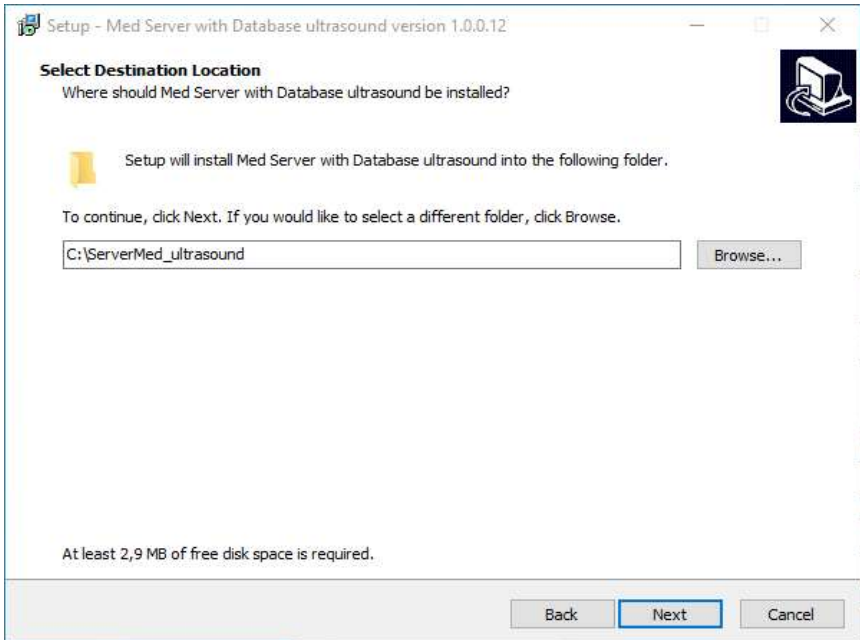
Setup - Med Server with Database ultrasound version 1.0.0.12

Select Destination Location
Where should Med Server with Database ultrasound be installed?

Setup will install Med Server with Database ultrasound into the following folder.

To continue, click Next. If you would like to select a different folder, click Browse.

C:\ServerMed_ultrasound

Browse...

At least 2,9 MB of free disk space is required.

Back

Next

Cancel